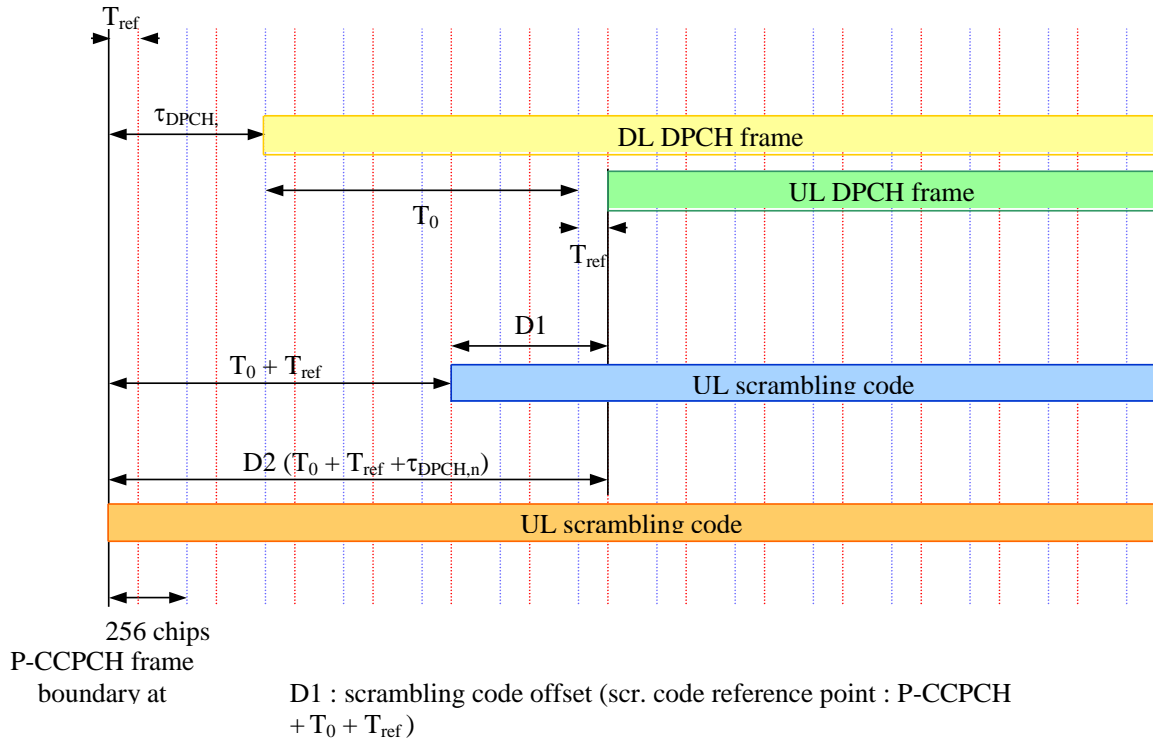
$T_{ref}$

$\tau_{DPCH,}$

DL DPCH frame

UL DPCH frame

$T_0$

$T_{ref}$

D1

$T_0 + T_{ref}$

UL scrambling code

D2 ($T_0 + T_{ref} + \tau_{DPCH,n}$)

UL scrambling code

256 chips

P-CCPCH frame boundary at

D1 : scrambling code offset (scr. code reference point : P-CCPCH $+ T_0 + T_{ref}$ )